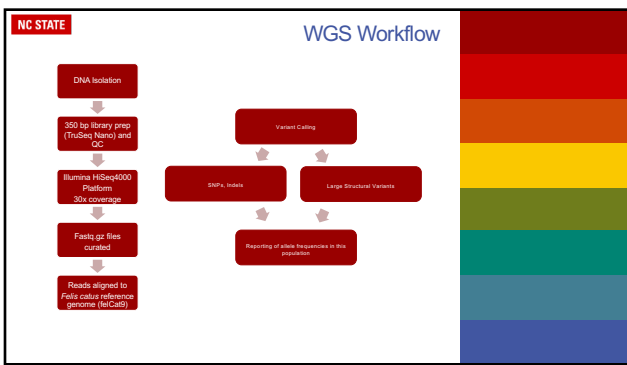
NC STATE

WGS Workflow

DNA Isolation

350 bp library prep (TruSeq Nano) and QC

Illumina HiSeq4000 Platform 30x coverage

Fastq.gz files curated

Reads aligned to *Felis catus* reference genome (felCat9)

Variant Calling

SNPs, Indels

Large Structural Variants

Reporting of allele frequencies in this population